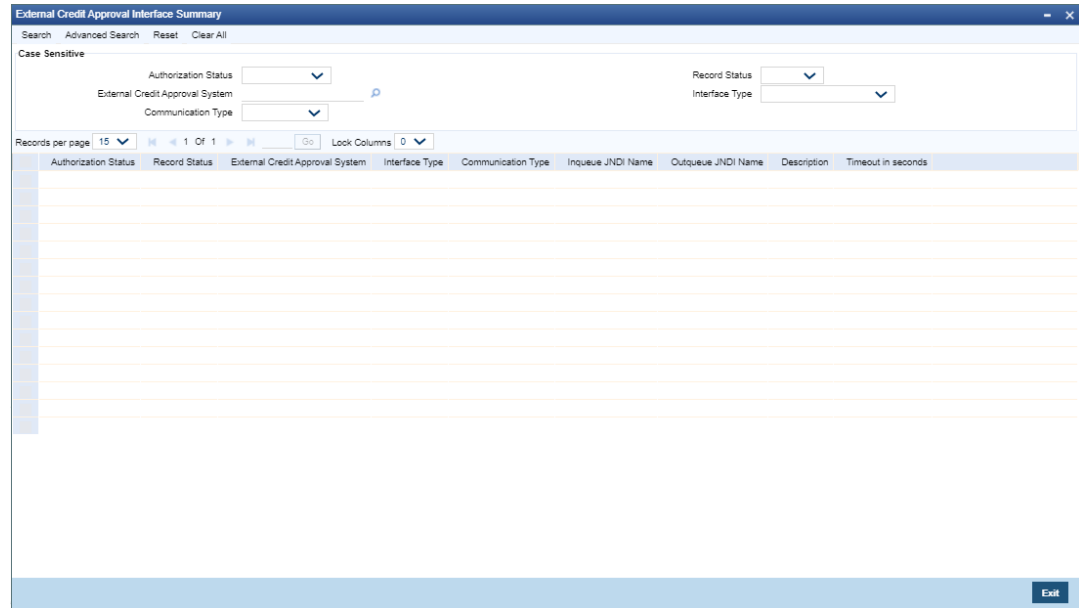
External Credit Approval Interface Summary

Search Advanced Search Reset Clear All

Case Sensitive

Authorization Status

External Credit Approval System

Communication Type

Record Status

Interface Type

Records per page 15 1 Of 1 Go Lock Columns 0

| Authorization Status | Record Status | External Credit Approval System | Interface Type | Communication Type | Inqueue JNDI Name | Outqueue JNDI Name | Description | Timeout in seconds |
|---|---|---|---|---|---|---|---|---|

Exit